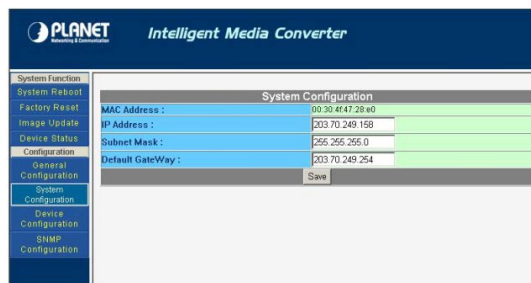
PLANET
Networking & Communication

Intelligent Media Converter

System Function
System Reboot
Factory Reset
Image Update
Device Status
Configuration
General Configuration
System Configuration
Device Configuration
SNMP Configuration

System Configuration

| MAC Address : | 00:30:4f:47:28:e0 |
|---|---|
| IP Address : | 203.70.249.158 |
| Subnet Mask : | 255.255.255.0 |
| Default GateWay : | 203.70.249.254 |

Save